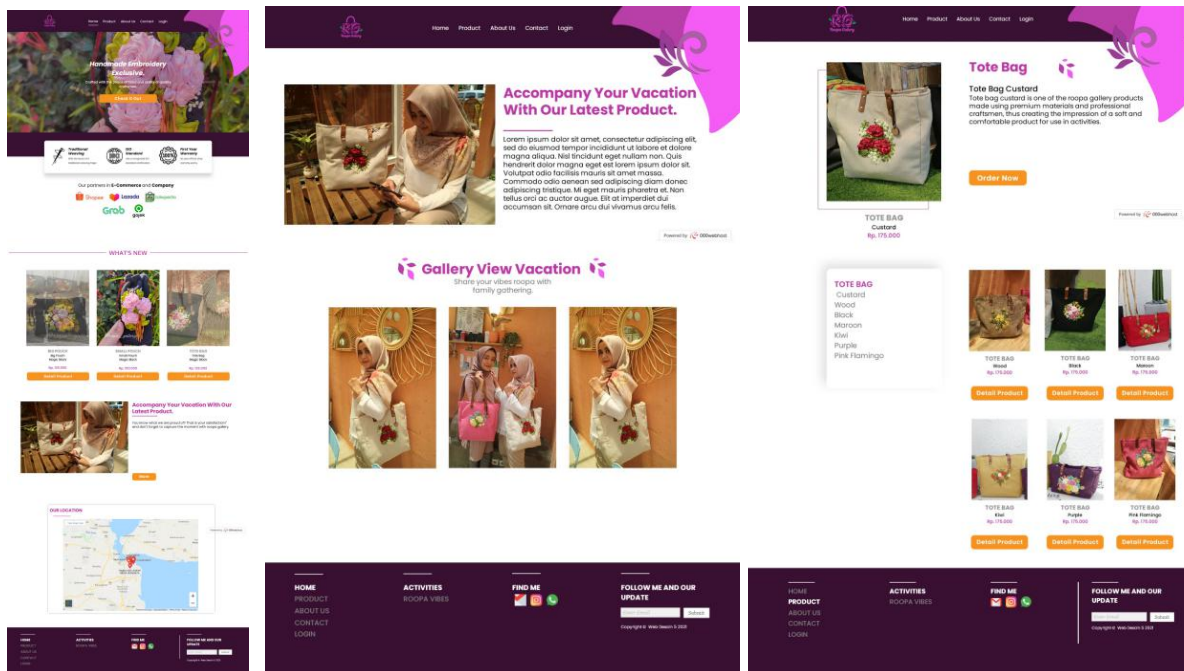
Home Product About Us Contact Login

Handmade Embroidery Exclusive.

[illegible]

Check It Out

Traditional Weaving
ISO Standard
First Year Warranty

Our partners in E-Commerce and Company

Shopee Lazada tokopedia Grab gojek

WHAT'S NEW

Detail Product Detail Product Detail Product

Accompany Your Vacation With Our Latest Product.

More

OUR LOCATION

HOME PRODUCT ABOUT US CONTACT LOGIN
ACTIVITIES ROOPA VIBES
FIND ME
FOLLOW ME AND OUR UPDATE

Home Product About Us Contact Login

Accompany Your Vacation With Our Latest Product.

Lorem ipsum dolor sit amet, consectetur adipiscing elit, sed do eiusmod tempor incididunt ut labore et dolore magna aliqua. Nisl tincidunt eget nullam non. Quis hendrerit dolor magna eget est lorem ipsum dolor sit. Volutpat odio facilisis mauris sit amet massa. Commodo odio aenean sed adipiscing diam donec adipiscing tristique. Mi eget mauris pharetra et. Non tellus orci ac auctor augue. Elit at imperdiet dui accumsan sit. Ornare arcu dui vivamus arcu felis.

Powered by 000webhost

Gallery View Vacation

Share your vibes roopa with family gathering.

HOME
PRODUCT
ABOUT US
CONTACT
LOGIN

ACTIVITIES
ROOPA VIBES

FIND ME

FOLLOW ME AND OUR UPDATE

Submit

Copyright © Web Roopa © 2021

Home Product About Us Contact Login

Tote Bag

Tote Bag Custard

Tote bag custard is one of the roopa gallery products made using premium materials and professional craftsmen, thus creating the impression of a soft and comfortable product for use in activities.

Order Now

TOTE BAG
Custard
Rp. 175.000

Powered by 000webhost

TOTE BAG
Custard
Wood
Black
Maroon
Kiwi
Purple
Pink Flamingo

TOTE BAG
Wood
Rp. 175.000
Detail Product

TOTE BAG
Black
Rp. 175.000
Detail Product

TOTE BAG
Maroon
Rp. 175.000
Detail Product

TOTE BAG
Kiwi
Rp. 175.000
Detail Product

TOTE BAG
Purple
Rp. 175.000
Detail Product

TOTE BAG
Pink Flamingo
Rp. 175.000
Detail Product

HOME
PRODUCT
ABOUT US
CONTACT
LOGIN

ACTIVITIES
ROOPA VIBES

FIND ME

FOLLOW ME AND OUR UPDATE

Submit

Copyright © Web Roopa © 2021